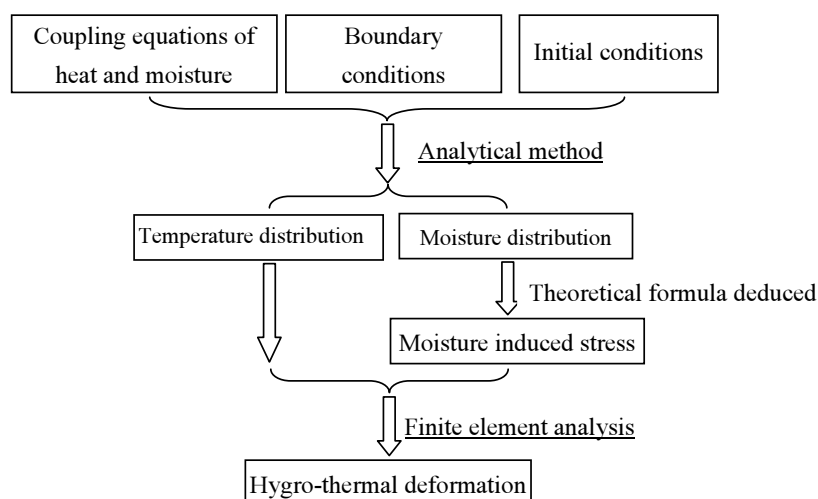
Coupling equations of heat and moisture

Boundary conditions

Initial conditions

Analytical method

Temperature distribution

Moisture distribution

Theoretical formula deduced

Moisture induced stress

Finite element analysis

Hygro-thermal deformation